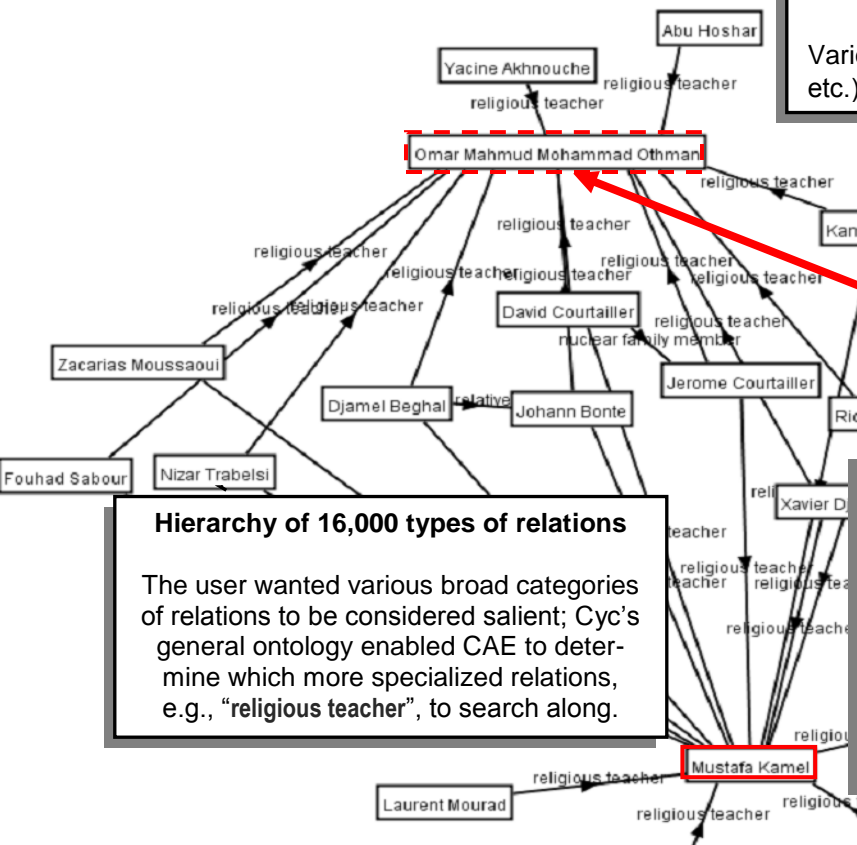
Abu Hoshar

Vario
etc.)

Yacine Akhnouche
religious teacher
religious teacher

Omar Mahmud Mohammad Othman

religious teacher

Kan

religious teacher

religious teacher
religious teacher
religious teacher
religious teacher
religious teacher
religious teacher
religious teacher

David Courtailler
religious teacher
nuclear family member

Zacarias Moussaoui

Jerome Courtailler

Djamel Beghal
relative
Johann Bonte

Ric

Fouhad Sabour

Nizar Trabelsi

Xavier D

**Hierarchy of 16,000 types of relations**

The user wanted various broad categories of relations to be considered salient; Cyc's general ontology enabled CAE to determine which more specialized relations, e.g., "**religious teacher**", to search along.

teacher
religious teacher
teacher
religious tea
religious teache
religiou

Mustafa Kamel
religious teacher
Laurent Mourad
religious teacher
religiou